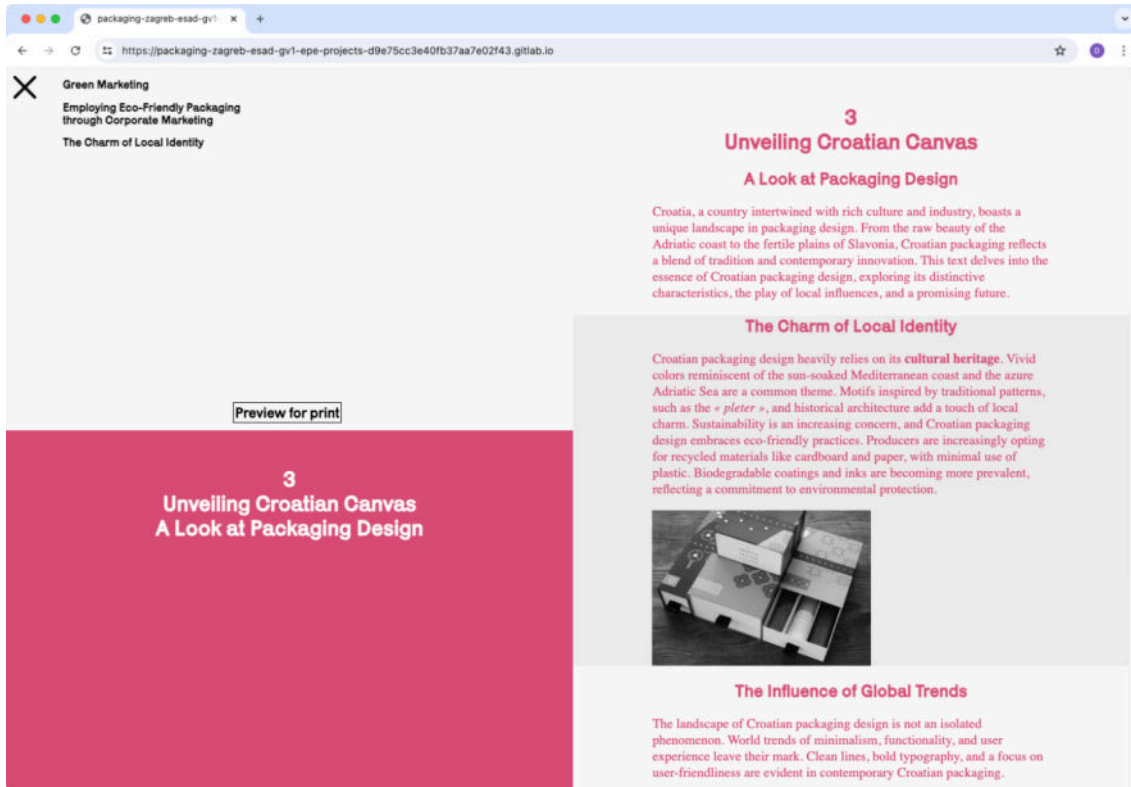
packaging-zagreb-esad-gv1·

https://packaging-zagreb-esad-gv1-epe-projects-d9e75cc3e40fb37aa7e02f43.gitlab.io

Green Marketing

Employing Eco-Friendly Packaging through Corporate Marketing

The Charm of Local Identity

Preview for print

3
Unveiling Croatian Canvas
A Look at Packaging Design

3
Unveiling Croatian Canvas

A Look at Packaging Design

Croatia, a country intertwined with rich culture and industry, boasts a unique landscape in packaging design. From the raw beauty of the Adriatic coast to the fertile plains of Slavonia, Croatian packaging reflects a blend of tradition and contemporary innovation. This text delves into the essence of Croatian packaging design, exploring its distinctive characteristics, the play of local influences, and a promising future.

The Charm of Local Identity

Croatian packaging design heavily relies on its **cultural heritage**. Vivid colors reminiscent of the sun-soaked Mediterranean coast and the azure Adriatic Sea are a common theme. Motifs inspired by traditional patterns, such as the « *pleter* », and historical architecture add a touch of local charm. Sustainability is an increasing concern, and Croatian packaging design embraces eco-friendly practices. Producers are increasingly opting for recycled materials like cardboard and paper, with minimal use of plastic. Biodegradable coatings and inks are becoming more prevalent, reflecting a commitment to environmental protection.

The Influence of Global Trends

The landscape of Croatian packaging design is not an isolated phenomenon. World trends of minimalism, functionality, and user experience leave their mark. Clean lines, bold typography, and a focus on user-friendliness are evident in contemporary Croatian packaging.